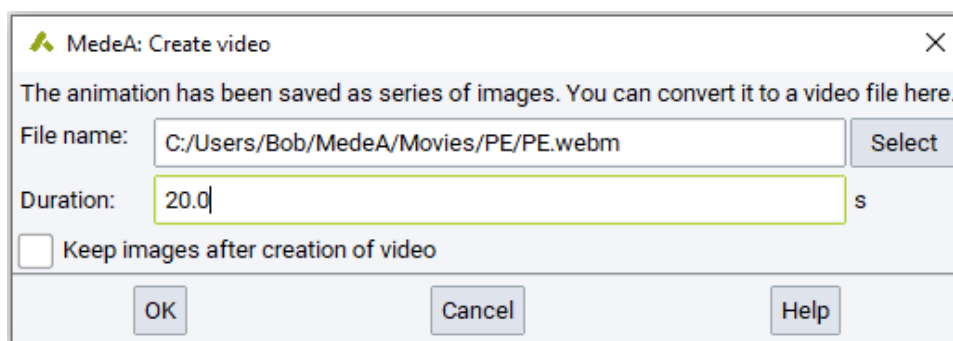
MedeA: Create video

The animation has been saved as series of images. You can convert it to a video file here.

File name: C:/Users/Bob/MedeA/Movies/PE/PE.webm Select

Duration: 20.0 s

Keep images after creation of video

OK Cancel Help